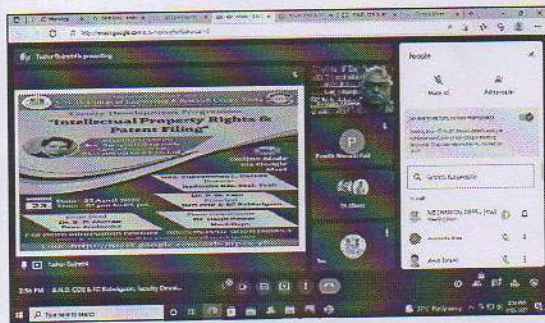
Tushar Suryavanshi presenting

"Intellectual Property Rights & Patent Filing"

People

Mute all

Add people

Search for people

In call

MECHANICAL DEPT. (You)

Avinash Bhise

Amol Gaikwad

Pratik Mande

Tushar Suryavanshi

2:56 PM | S.N.D. COE & RC Babhulgaon, faculty Devel...

Type here to search

37°C Partly sunny